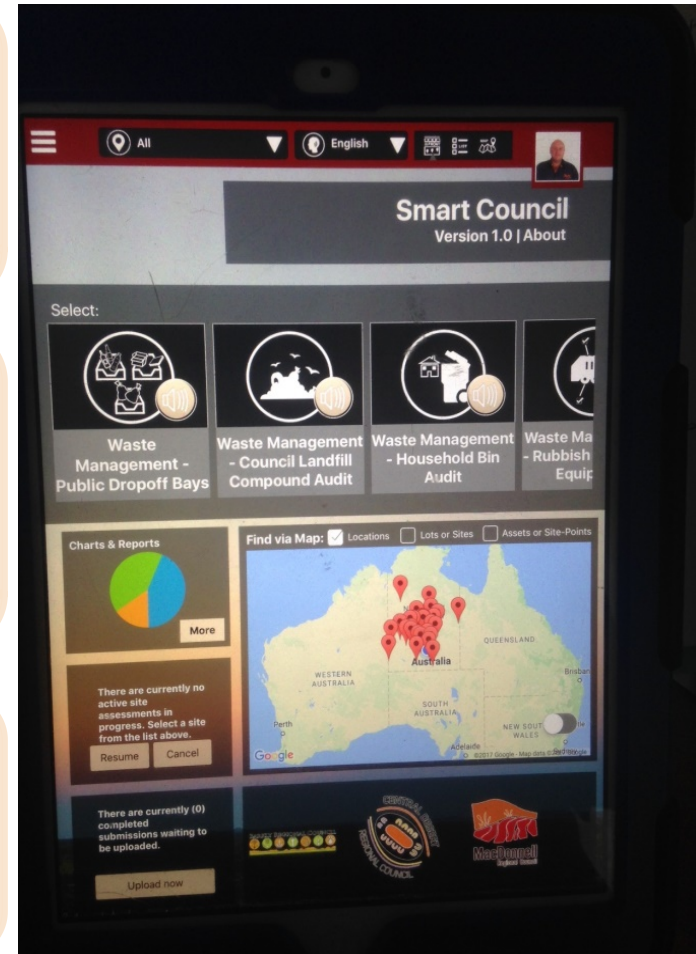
All
English

Smart Council
Version 1.0 | About

Select:

Waste Management - Public Dropoff Bays

Waste Management - Council Landfill Compound Audit

Waste Management - Household Bin Audit

Waste Ma - Rubbish Equip

Charts & Reports

More

There are currently no active site assessments in progress. Select a site from the list above.

Resume Cancel

Find via Map: Locations Lots or Sites Assets or Site-Points

WESTERN AUSTRALIA
Australia
QUEENSLAND
SOUTH AUSTRALIA
NEW SOUTH WALES
Perth
Adelaide
Brisban
Google
©2017 Google · Map data ©2017 Google

There are currently (0) completed submissions waiting to be uploaded.

Upload now

CENTRAL DESERT REGIONAL COUNCIL

MacDonnell Regional Council